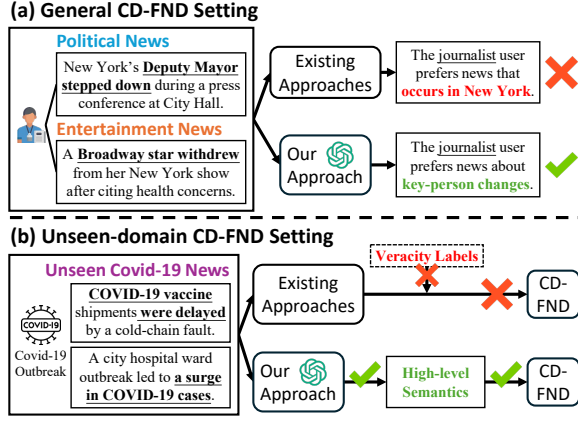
(a) General CD-FND Setting

Political News

New York's **Deputy Mayor stepped down** during a press conference at City Hall.

Entertainment News

A **Broadway star withdrew** from her New York show after citing health concerns.

Existing Approaches

The journalist user prefers news that **occurs in New York**.

Our Approach

The journalist user prefers news about **key-person changes**.

(b) Unseen-domain CD-FND Setting

Unseen Covid-19 News

COVID-19

Covid-19 Outbreak

**COVID-19 vaccine** shipments **were delayed** by a cold-chain fault.

A city hospital ward outbreak led to **a surge in COVID-19 cases**.

Veracity Labels

Existing Approaches

CD-FND

Our Approach

High-level Semantics

CD-FND